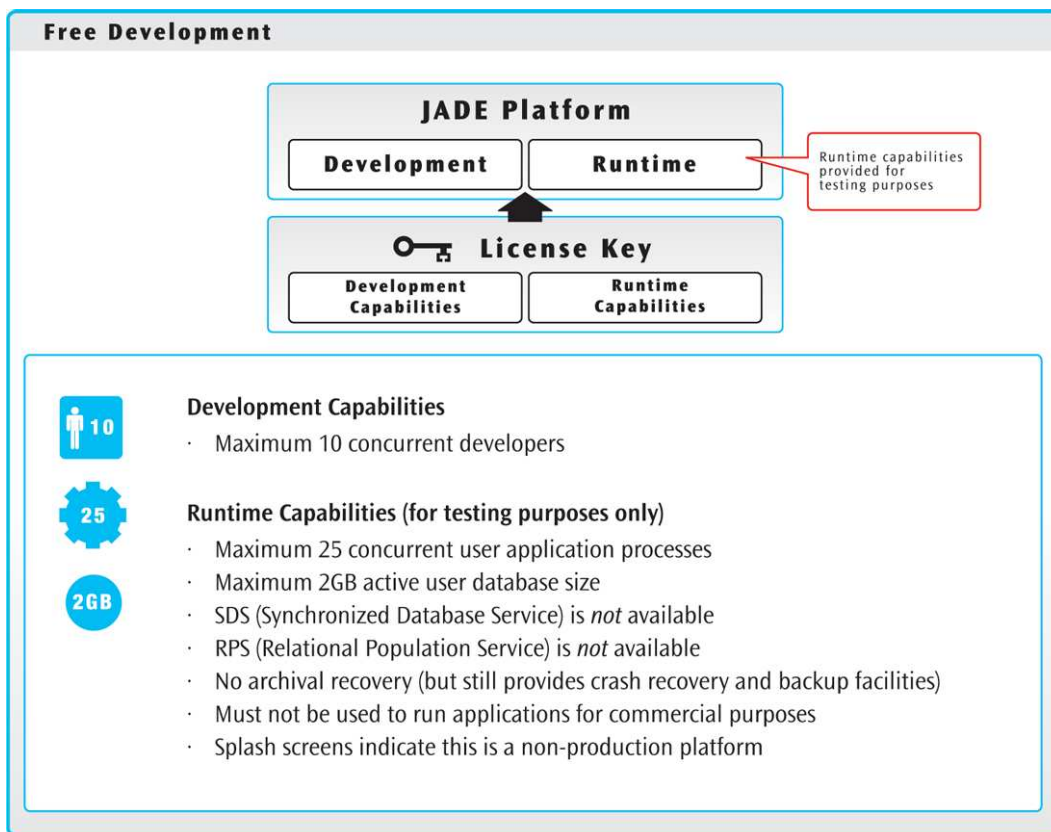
Free Development

JADE Platform

Development

Runtime

Runtime capabilities provided for testing purposes

License Key

Development Capabilities

Runtime Capabilities

10

Development Capabilities

· Maximum 10 concurrent developers

25

2GB

Runtime Capabilities (for testing purposes only)

· Maximum 25 concurrent user application processes
· Maximum 2GB active user database size
· SDS (Synchronized Database Service) is *not* available
· RPS (Relational Population Service) is *not* available
· No archival recovery (but still provides crash recovery and backup facilities)
· Must not be used to run applications for commercial purposes
· Splash screens indicate this is a non-production platform